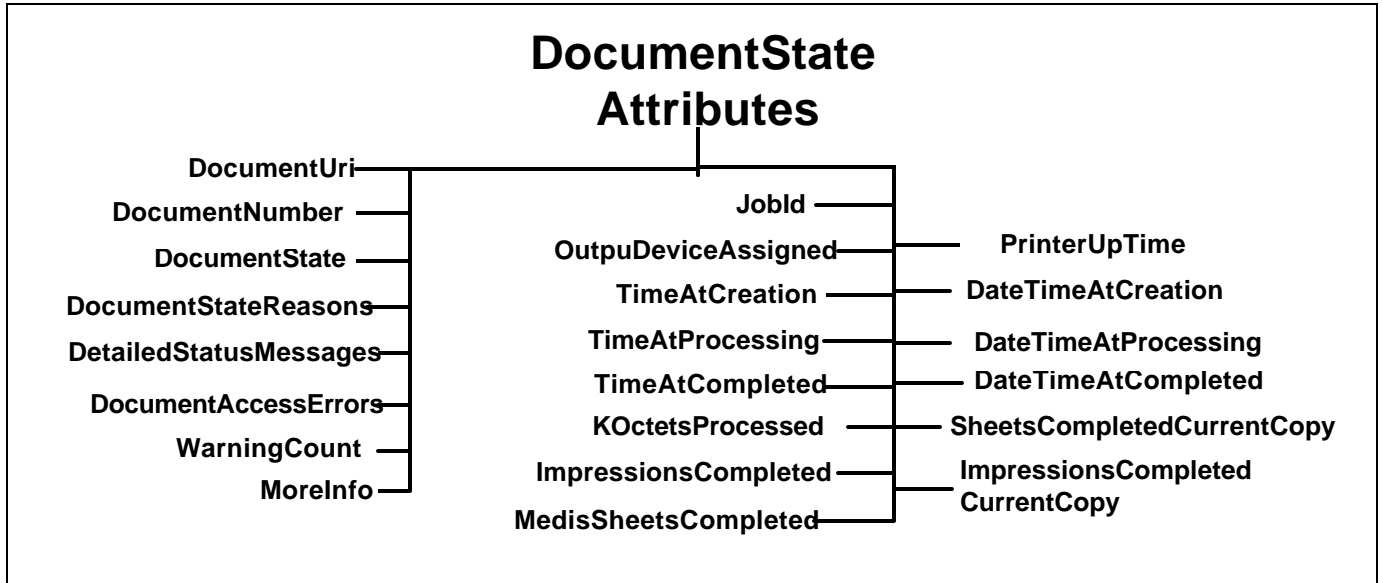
DocumentState Attributes

DocumentUri
DocumentNumber
DocumentState
DocumentStateReasons
DetailedStatusMessages
DocumentAccessErrors
WarningCount
MoreInfo

JobId
OutpuDeviceAssigned
TimeAtCreation
TimeAtProcessing
TimeAtCompleted
KOctetsProcessed
ImpressionsCompleted
MedisSheetsCompleted

PrinterUpTime
DateTimeAtCreation
DateTimeAtProcessing
DateTimeAtCompleted
SheetsCompletedCurrentCopy
ImpressionsCompleted CurrentCopy